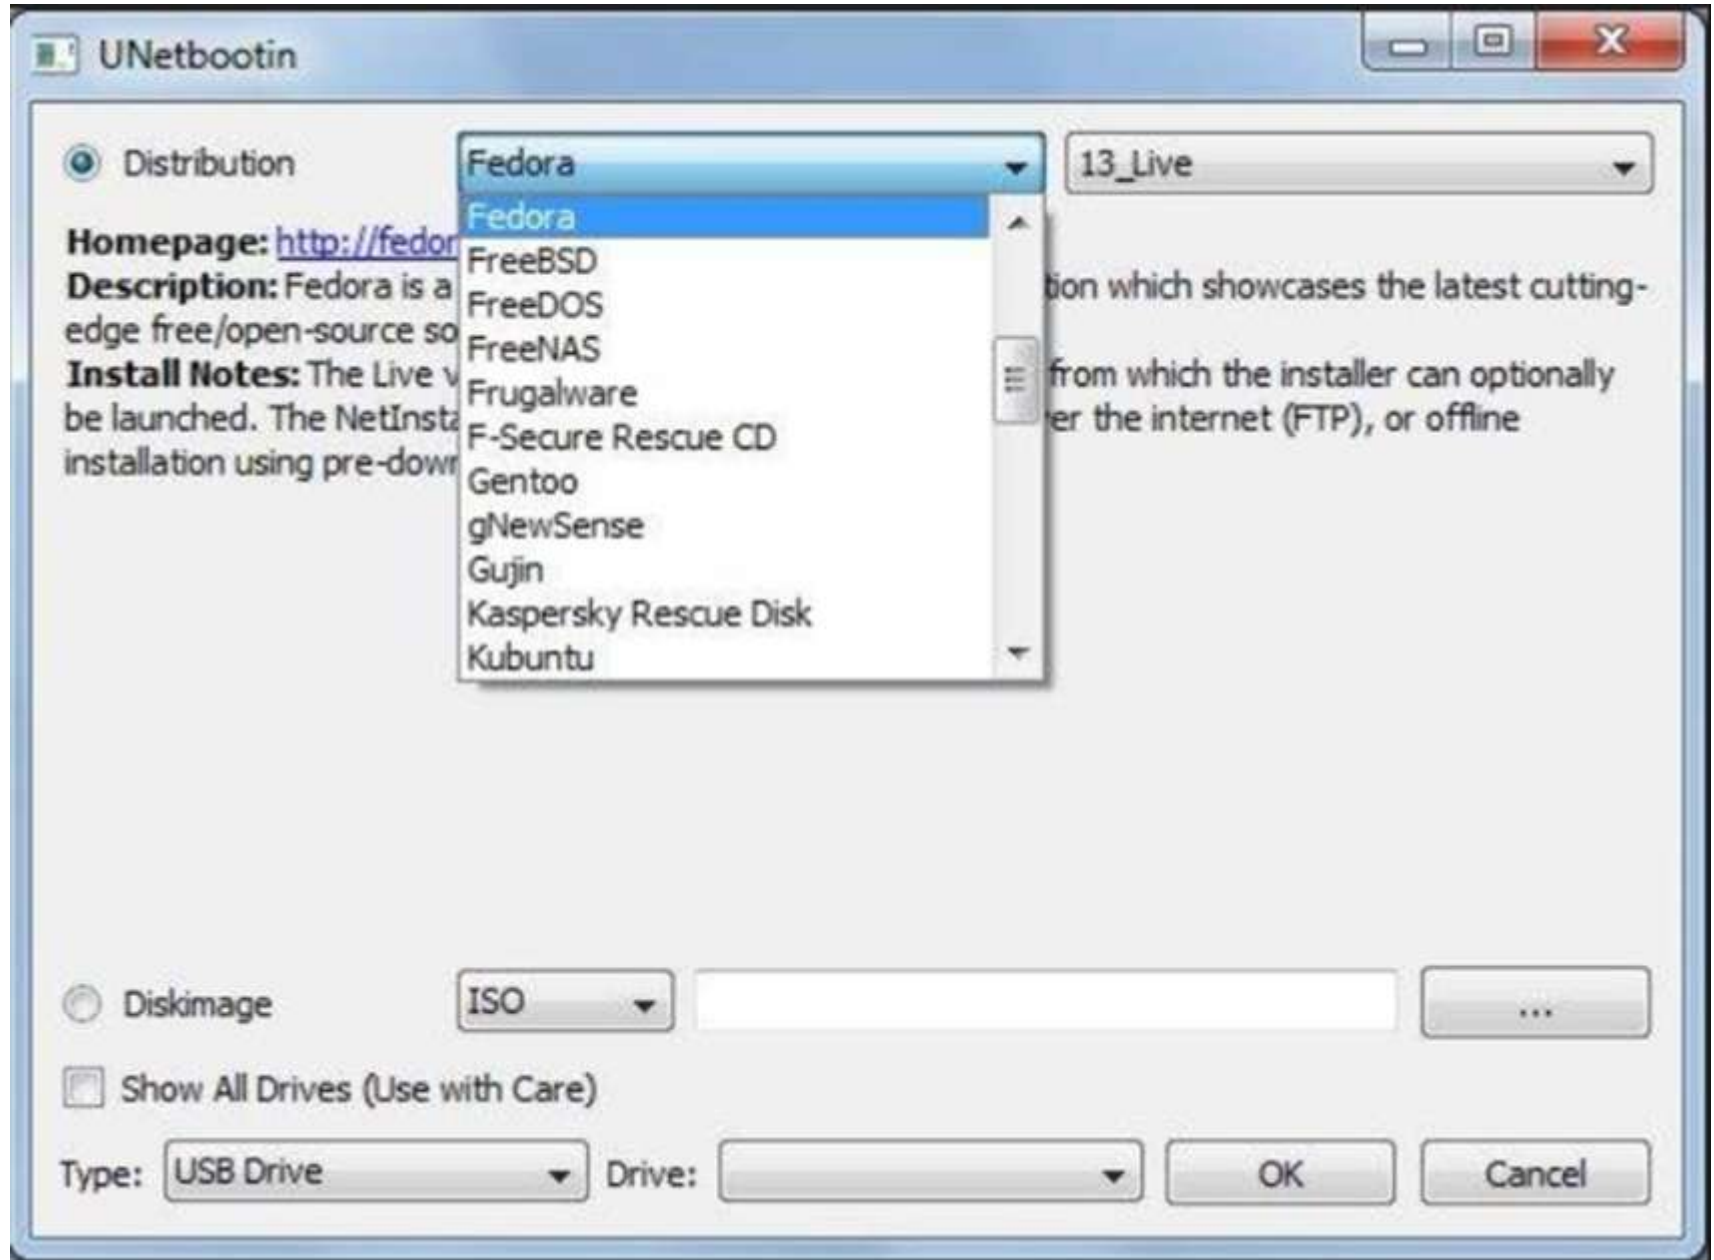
UNetbootin

Distribution Fedora 13_Live

Fedora
FreeBSD
FreeDOS
FreeNAS
Frugalware
F-Secure Rescue CD
Gentoo
gNewSense
Gujin
Kaspersky Rescue Disk
Kubuntu

Homepage: http://fedor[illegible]
Description: Fedora is a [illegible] tion which showcases the latest cutting-edge free/open-source so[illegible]
Install Notes: The Live v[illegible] from which the installer can optionally be launched. The NetInsta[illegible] er the internet (FTP), or offline installation using pre-dow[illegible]

Diskimage ISO ...

Show All Drives (Use with Care)

Type: USB Drive Drive: OK Cancel